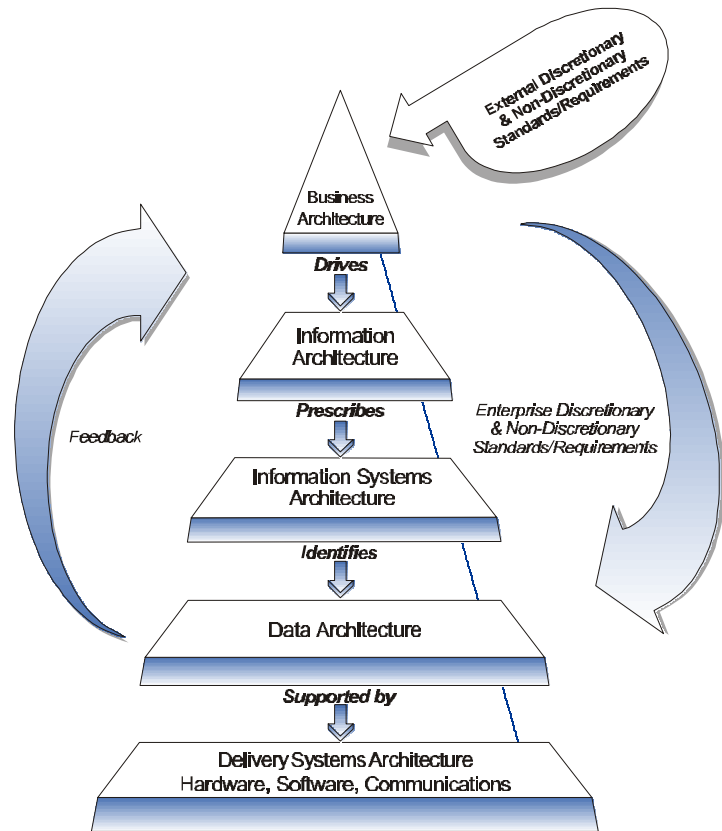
External Discretionary & Non-Discretionary Standards/Requirements

Business Architecture

Drives

Information Architecture

Prescribes

Information Systems Architecture

Identifies

Data Architecture

Supported by

Delivery Systems Architecture
Hardware, Software, Communications

Feedback

Enterprise Discretionary & Non-Discretionary Standards/Requirements